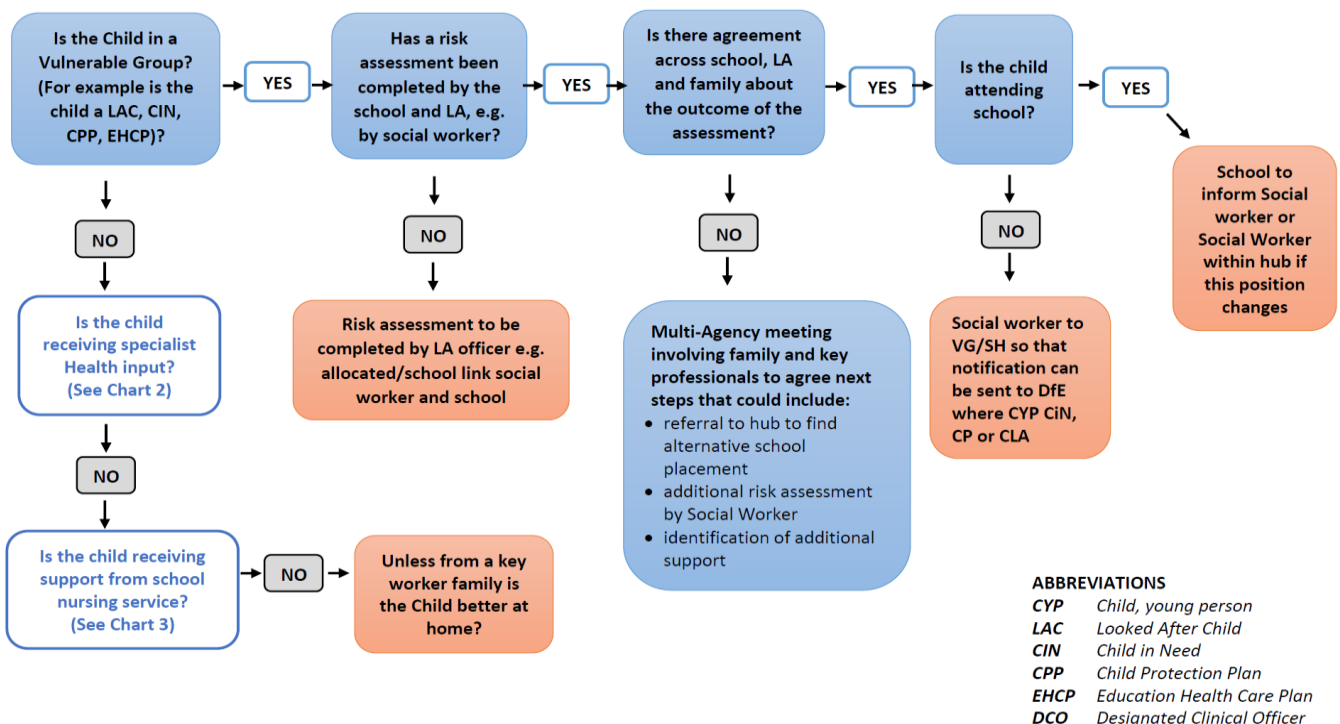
Is the Child in a Vulnerable Group? (For example is the child a LAC, CIN, CPP, EHCP)?

YES

Has a risk assessment been completed by the school and LA, e.g. by social worker?

YES

Is there agreement across school, LA and family about the outcome of the assessment?

YES

Is the child attending school?

YES

School to inform Social worker or Social Worker within hub if this position changes

NO

Is the child receiving specialist Health input? (See Chart 2)

NO

Is the child receiving support from school nursing service? (See Chart 3)

NO

Unless from a key worker family is the Child better at home?

NO

Risk assessment to be completed by LA officer e.g. allocated/school link social worker and school

NO

Multi-Agency meeting involving family and key professionals to agree next steps that could include:
- referral to hub to find alternative school placement
- additional risk assessment by Social Worker
- identification of additional support

NO

Social worker to VG/SH so that notification can be sent to DfE where CYP CiN, CP or CLA

ABBREVIATIONS

| | |
|---|---|
| CYP | Child, young person |
| LAC | Looked After Child |
| CIN | Child in Need |
| CPP | Child Protection Plan |
| EHCP | Education Health Care Plan |
| DCO | Designated Clinical Officer |